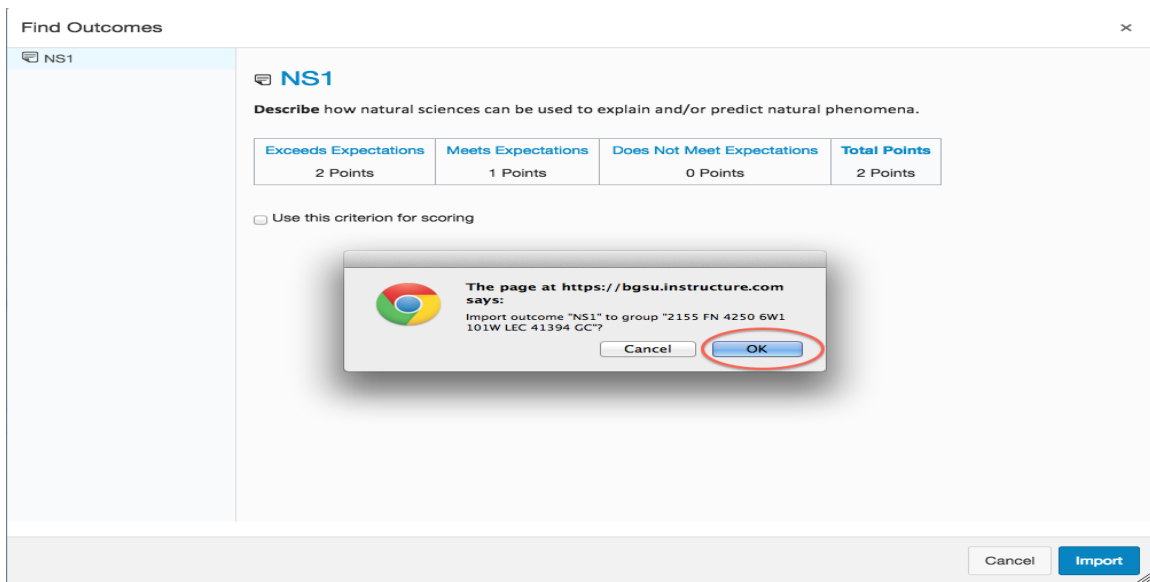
Find Outcomes

×

NS1

NS1

**Describe** how natural sciences can be used to explain and/or predict natural phenomena.

| Exceeds Expectations | Meets Expectations | Does Not Meet Expectations | Total Points |
|---|---|---|---|
| 2 Points | 1 Points | 0 Points | 2 Points |

Use this criterion for scoring

The page at https://bgsu.instructure.com says:

Import outcome "NS1" to group "2155 FN 4250 6W1 101W LEC 41394 GC"?

Cancel OK

Cancel Import